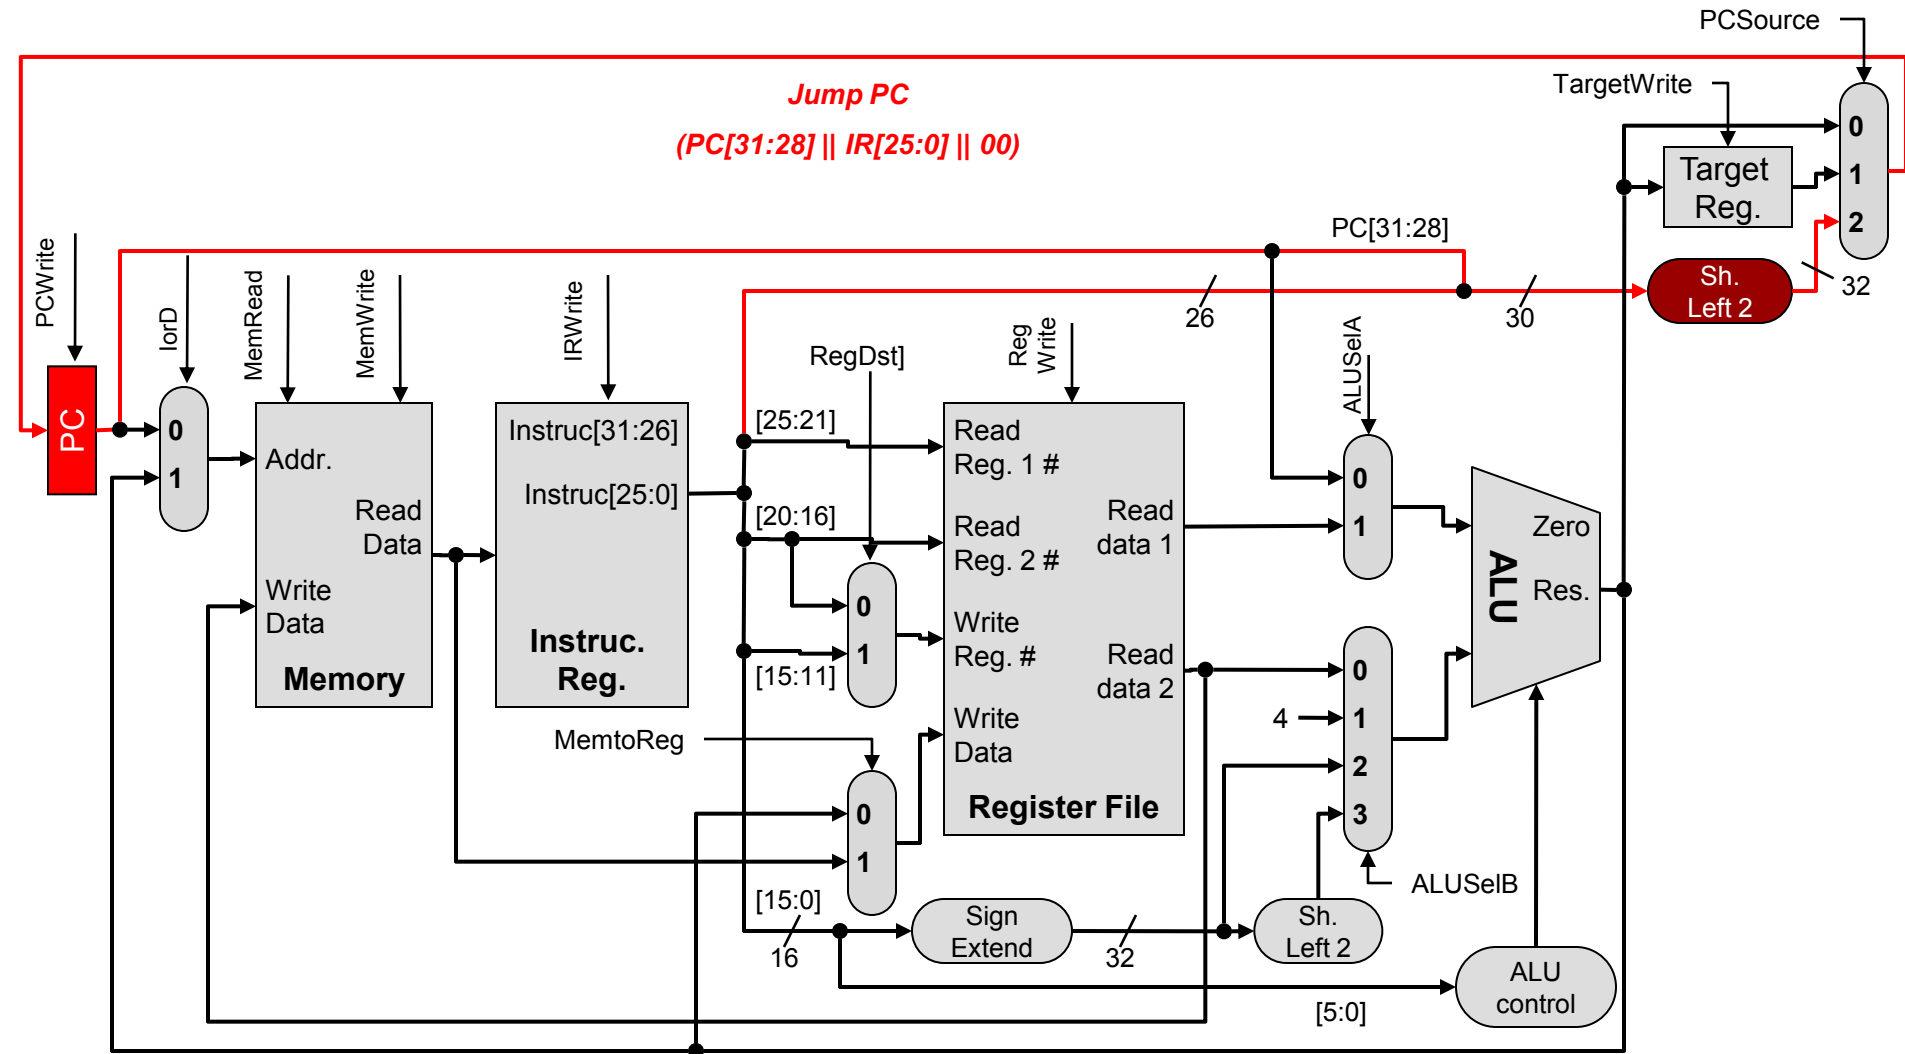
PCSource

Jump PC

(PC[31:28] || IR[25:0] || 00)

TargetWrite

0

Target Reg.

1

2

PC[31:28]

Sh. Left 2

32

26

30

PCWrite

IorD

MemRead

MemWrite

IRWrite

RegDst]

Reg Write

ALUSelA

PC

0

1

Addr.

Read Data

Write Data

Memory

Instruc[31:26]

Instruc[25:0]

Instruc. Reg.

[25:21]

[20:16]

[15:11]

0

1

Read Reg. 1 #

Read Reg. 2 #

Write Reg. #

Write Data

Read data 1

Read data 2

Register File

0

1

ALU

Zero

Res.

0

1

2

3

4

ALUSelB

MemtoReg

0

1

[15:0]

16

Sign Extend

32

Sh. Left 2

ALU control

[5:0]